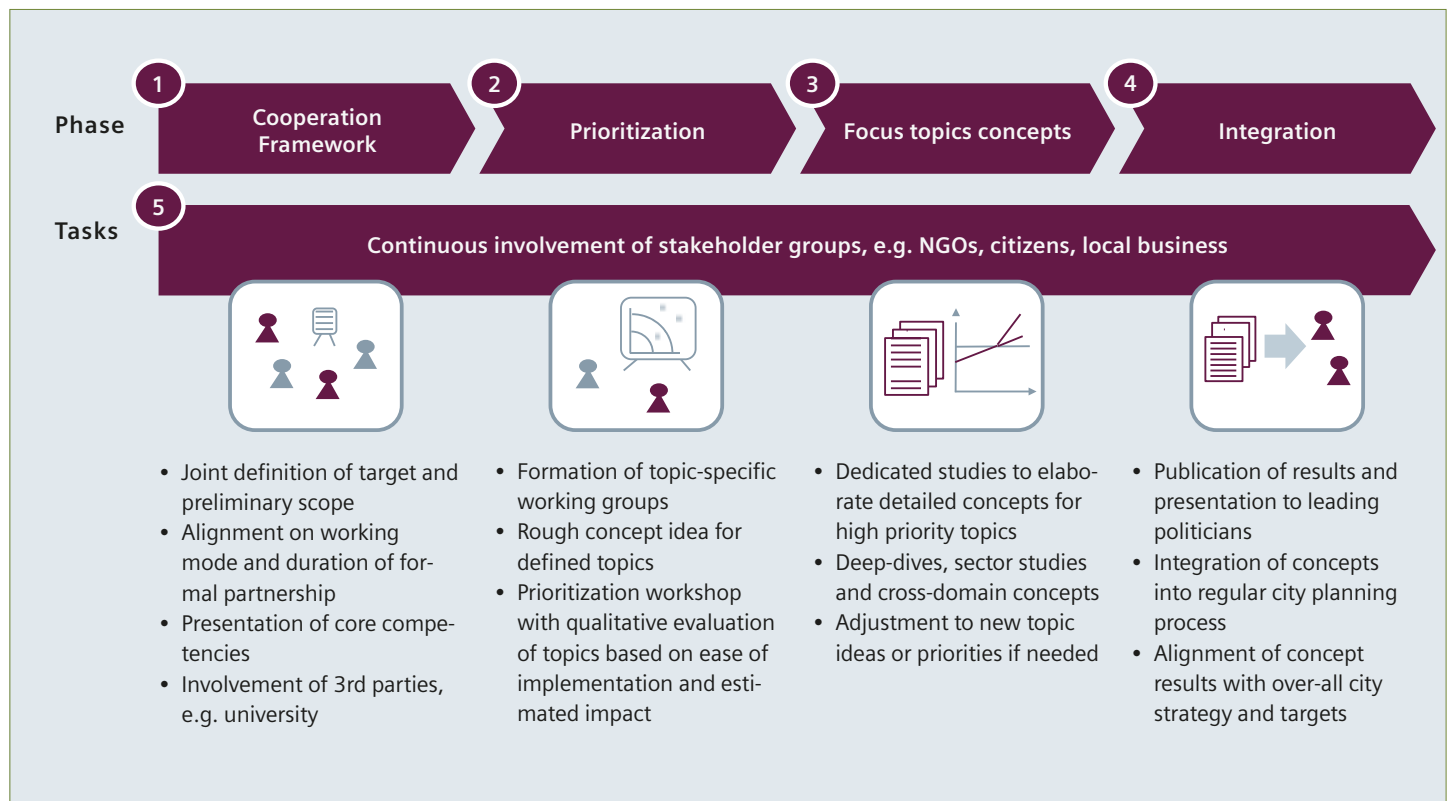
Phase

1 Cooperation Framework

2 Prioritization

3 Focus topics concepts

4 Integration

Tasks

5 Continuous involvement of stakeholder groups, e.g. NGOs, citizens, local business

- Joint definition of target and preliminary scope
- Alignment on working mode and duration of formal partnership
- Presentation of core competencies
- Involvement of 3rd parties, e.g. university

- Formation of topic-specific working groups
- Rough concept idea for defined topics
- Prioritization workshop with qualitative evaluation of topics based on ease of implementation and estimated impact

- Dedicated studies to elaborate detailed concepts for high priority topics
- Deep-dives, sector studies and cross-domain concepts
- Adjustment to new topic ideas or priorities if needed

- Publication of results and presentation to leading politicians
- Integration of concepts into regular city planning process
- Alignment of concept results with over-all city strategy and targets